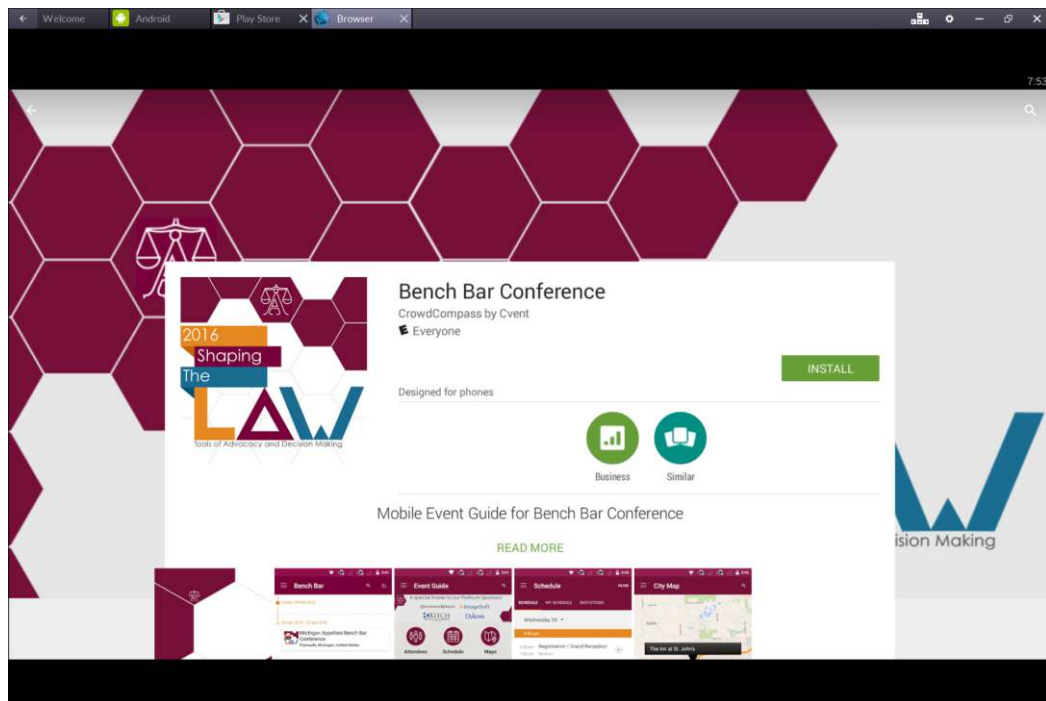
Welcome Android Play Store Browser

7:53

2016
Shaping
The
LAW
Tools of Advocacy and Decision Making

Bench Bar Conference
CrowdCompass by Cvent
Everyone

INSTALL

Designed for phones

Business Similar

Mobile Event Guide for Bench Bar Conference

READ MORE

ision Making

Bench Bar
Michigan Appellate Bench Bar Conference
Event Guide
Attendees Schedule Maps
Schedule
SCHEDULE MY SCHEDULE INVITATIONS
Wednesday
Registration / Grand Reception
City Map
The Inn at St. John's